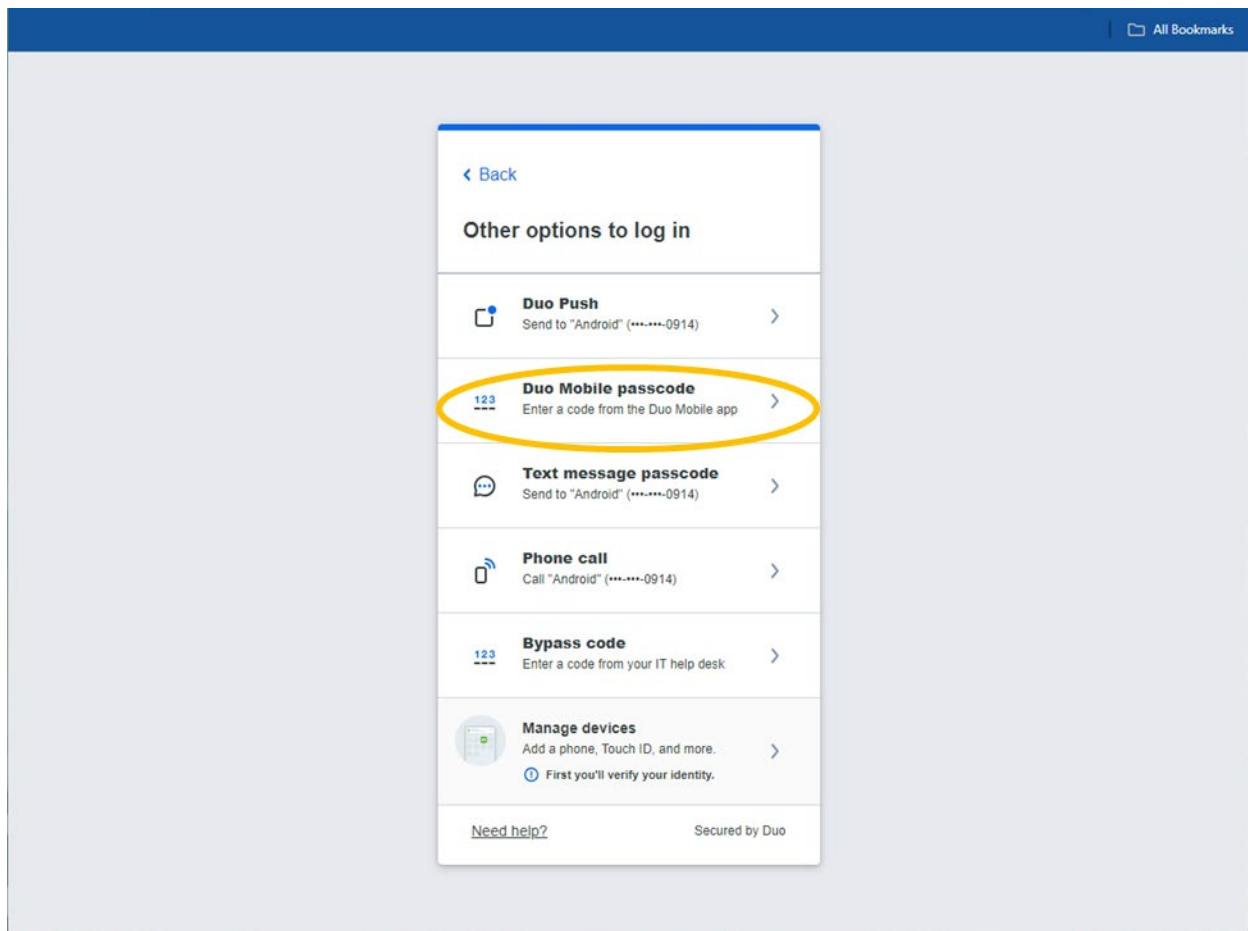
All Bookmarks

‹ Back

Other options to log in

Duo Push
Send to "Android" (•••-•••-0914)

123
Duo Mobile passcode
Enter a code from the Duo Mobile app

Text message passcode
Send to "Android" (•••-•••-0914)

Phone call
Call "Android" (•••-•••-0914)

123
Bypass code
Enter a code from your IT help desk

Manage devices
Add a phone, Touch ID, and more.
First you'll verify your identity.

Need help?

Secured by Duo